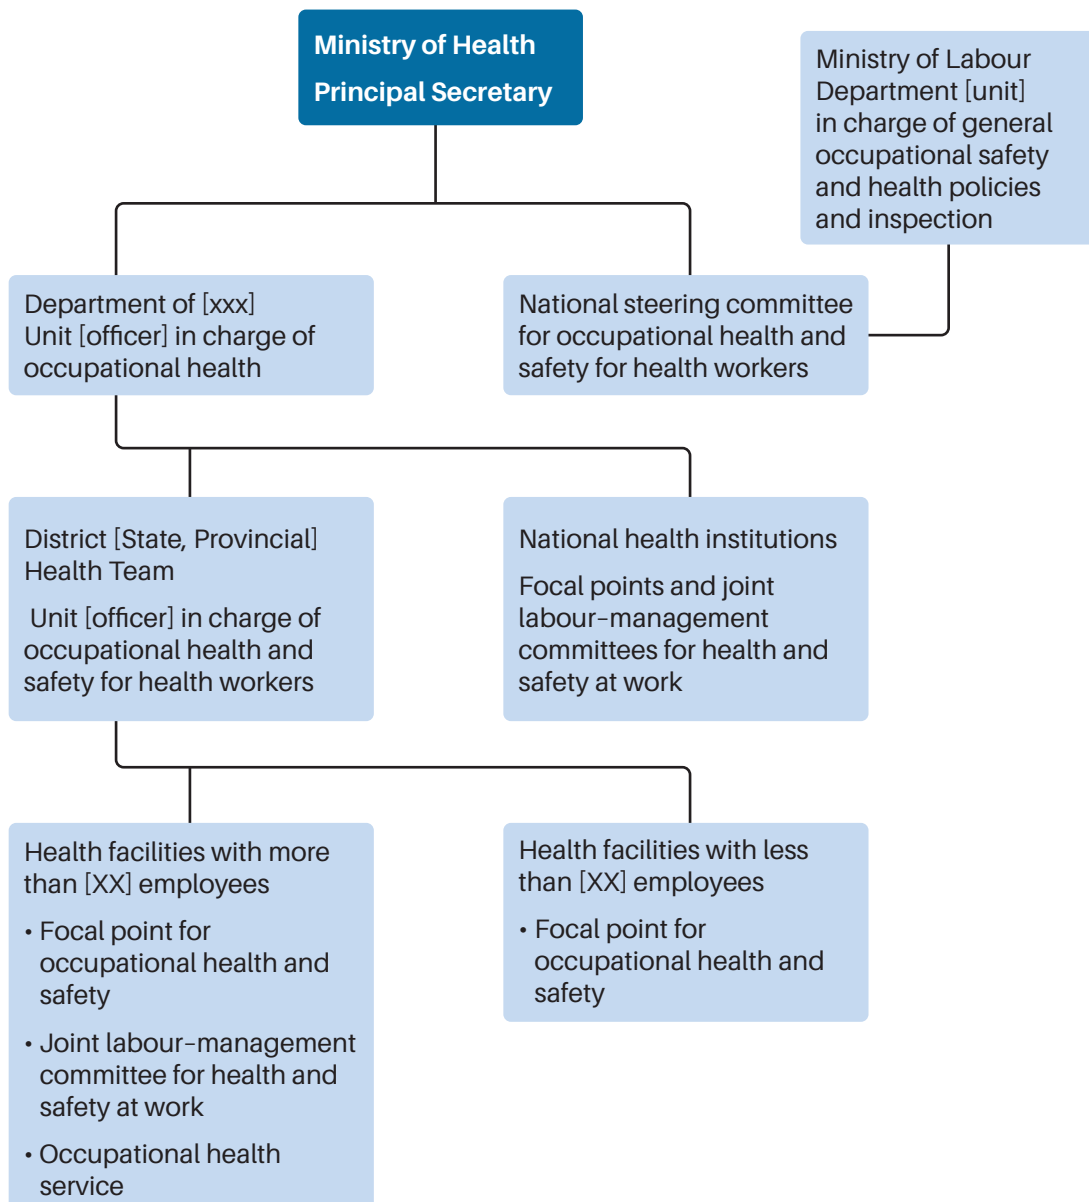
Ministry of Health
Principal Secretary

Ministry of Labour
Department [unit]
in charge of general occupational safety and health policies and inspection

Department of [xxx]
Unit [officer] in charge of occupational health

National steering committee for occupational health and safety for health workers

District [State, Provincial] Health Team

Unit [officer] in charge of occupational health and safety for health workers

National health institutions

Focal points and joint labour-management committees for health and safety at work

Health facilities with more than [XX] employees

• Focal point for occupational health and safety

• Joint labour-management committee for health and safety at work

• Occupational health service

Health facilities with less than [XX] employees

• Focal point for occupational health and safety